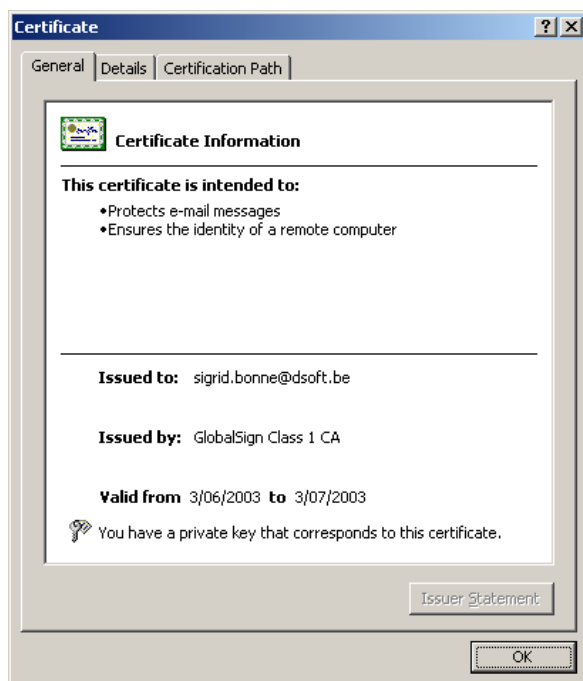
Certificate
?
X
General
Details
Certification Path
Certificate Information
This certificate is intended to:
•Protects e-mail messages
•Ensures the identity of a remote computer
Issued to: sigrid.bonne@dsoft.be
Issued by: GlobalSign Class 1 CA
Valid from 3/06/2003 to 3/07/2003
You have a private key that corresponds to this certificate.
Issuer Statement
OK